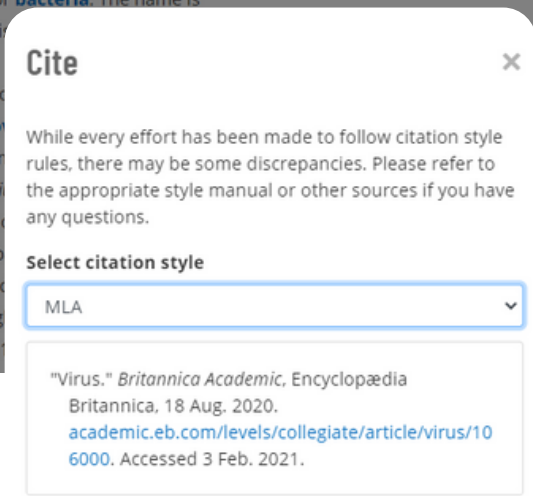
bacteria. The name is

Cite

×

While every effort has been made to follow citation style rules, there may be some discrepancies. Please refer to the appropriate style manual or other sources if you have any questions.

Select citation style

MLA

"Virus." *Britannica Academic*, Encyclopædia Britannica, 18 Aug. 2020. academic.eb.com/levels/collegiate/article/virus/106000. Accessed 3 Feb. 2021.